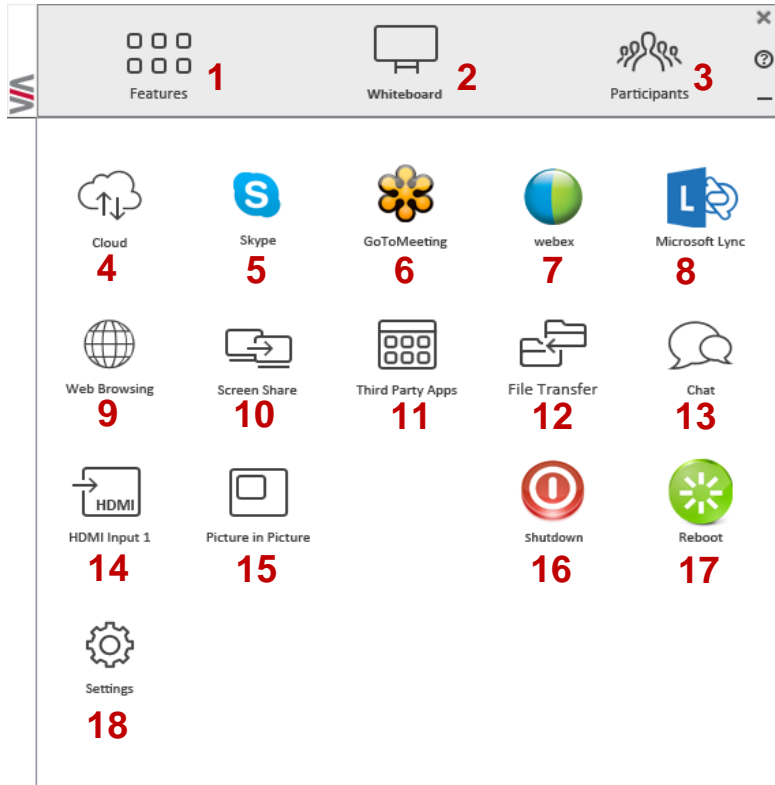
VIA

Features 1

Whiteboard 2

Participants 3

×
?
–

Cloud
4

Skype
5

GoToMeeting
6

webex
7

L

Microsoft Lync
8

Web Browsing
9

Screen Share
10

Third Party Apps
11

File Transfer
12

Chat
13

HDMI

HDMI Input 1
14

Picture in Picture
15

Shutdown
16

Reboot
17

Settings
18